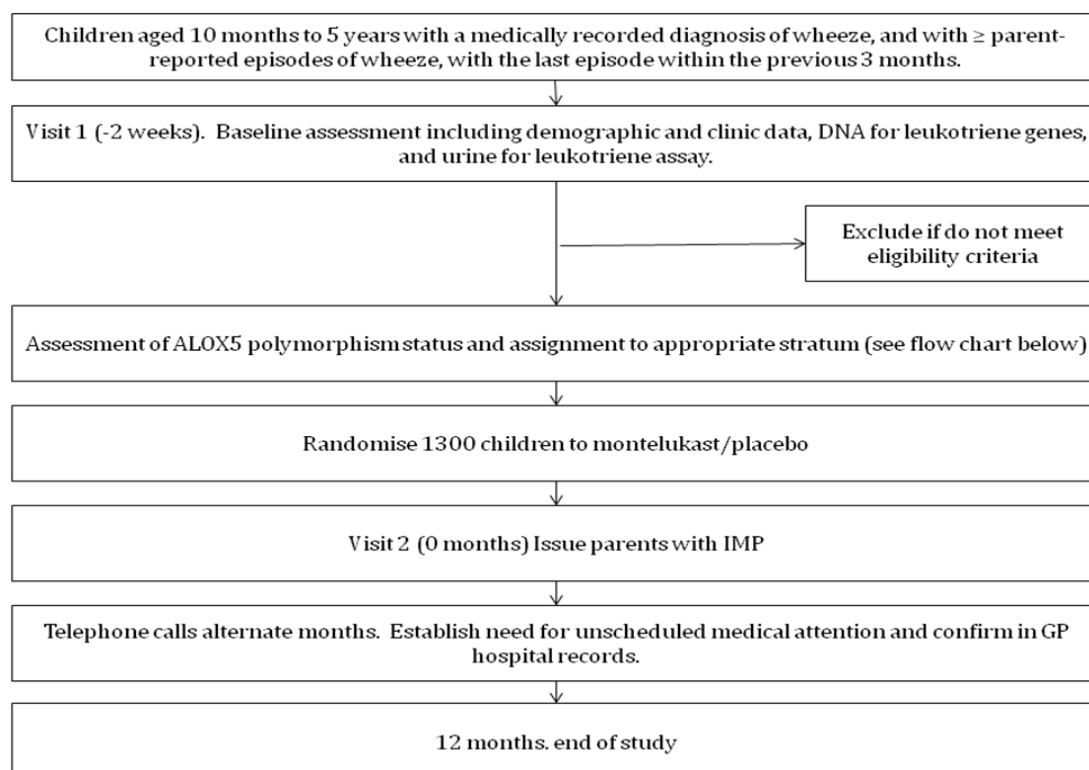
Children aged 10 months to 5 years with a medically recorded diagnosis of wheeze, and with ≥ parent-reported episodes of wheeze, with the last episode within the previous 3 months.

Visit 1 (-2 weeks). Baseline assessment including demographic and clinic data, DNA for leukotriene genes, and urine for leukotriene assay.

Exclude if do not meet eligibility criteria

Assessment of ALOX5 polymorphism status and assignment to appropriate stratum (see flow chart below)

Randomise 1300 children to montelukast/placebo

Visit 2 (0 months) Issue parents with IMP

Telephone calls alternate months. Establish need for unscheduled medical attention and confirm in GP hospital records.

12 months. end of study